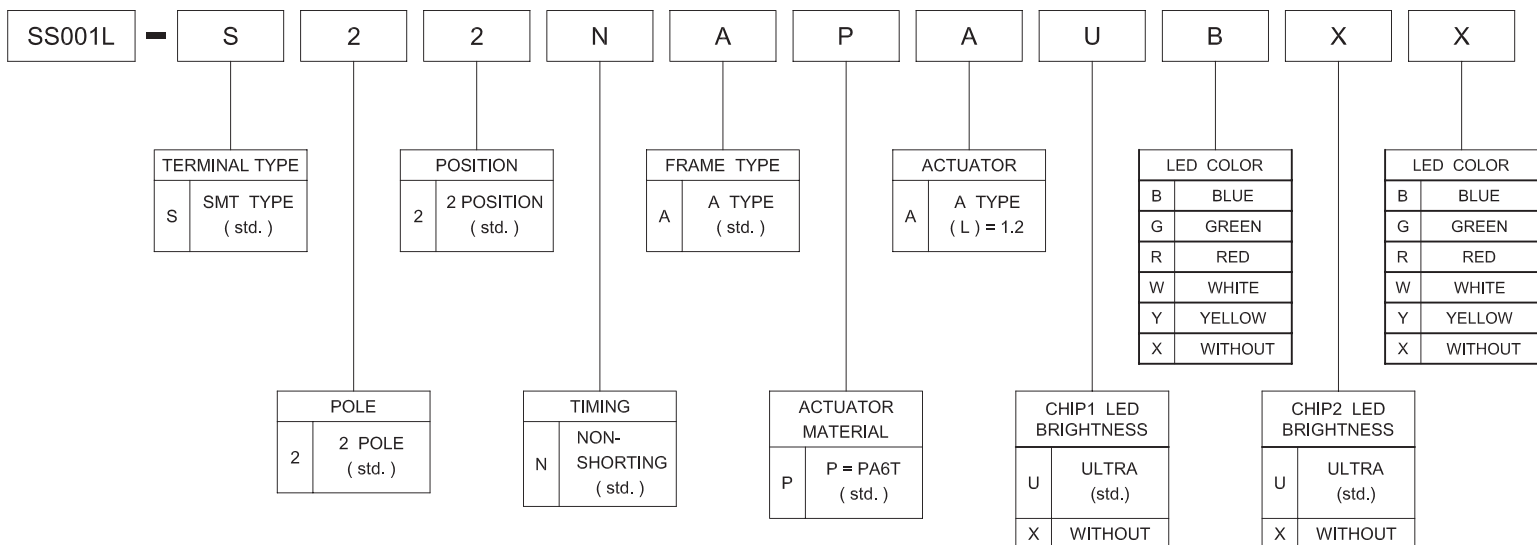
SS001L - S 2 2 N A P A U B X X

| TERMINAL TYPE | |
|---|---|
| S | SMT TYPE ( std. ) |

| POSITION | |
|---|---|
| 2 | 2 POSITION ( std. ) |

| FRAME TYPE | |
|---|---|
| A | A TYPE ( std. ) |

| ACTUATOR | |
|---|---|
| A | A TYPE ( L ) = 1.2 |

| LED COLOR | |
|---|---|
| B | BLUE |
| G | GREEN |
| R | RED |
| W | WHITE |
| Y | YELLOW |
| X | WITHOUT |

| LED COLOR | |
|---|---|
| B | BLUE |
| G | GREEN |
| R | RED |
| W | WHITE |
| Y | YELLOW |
| X | WITHOUT |

| POLE | |
|---|---|
| 2 | 2 POLE ( std. ) |

| TIMING | |
|---|---|
| N | NON-SHORTING ( std. ) |

| ACTUATOR MATERIAL | |
|---|---|
| P | P = PA6T ( std. ) |

| CHIP1 LED BRIGHTNESS | |
|---|---|
| U | ULTRA (std.) |
| X | WITHOUT |

| CHIP2 LED BRIGHTNESS | |
|---|---|
| U | ULTRA (std.) |
| X | WITHOUT |